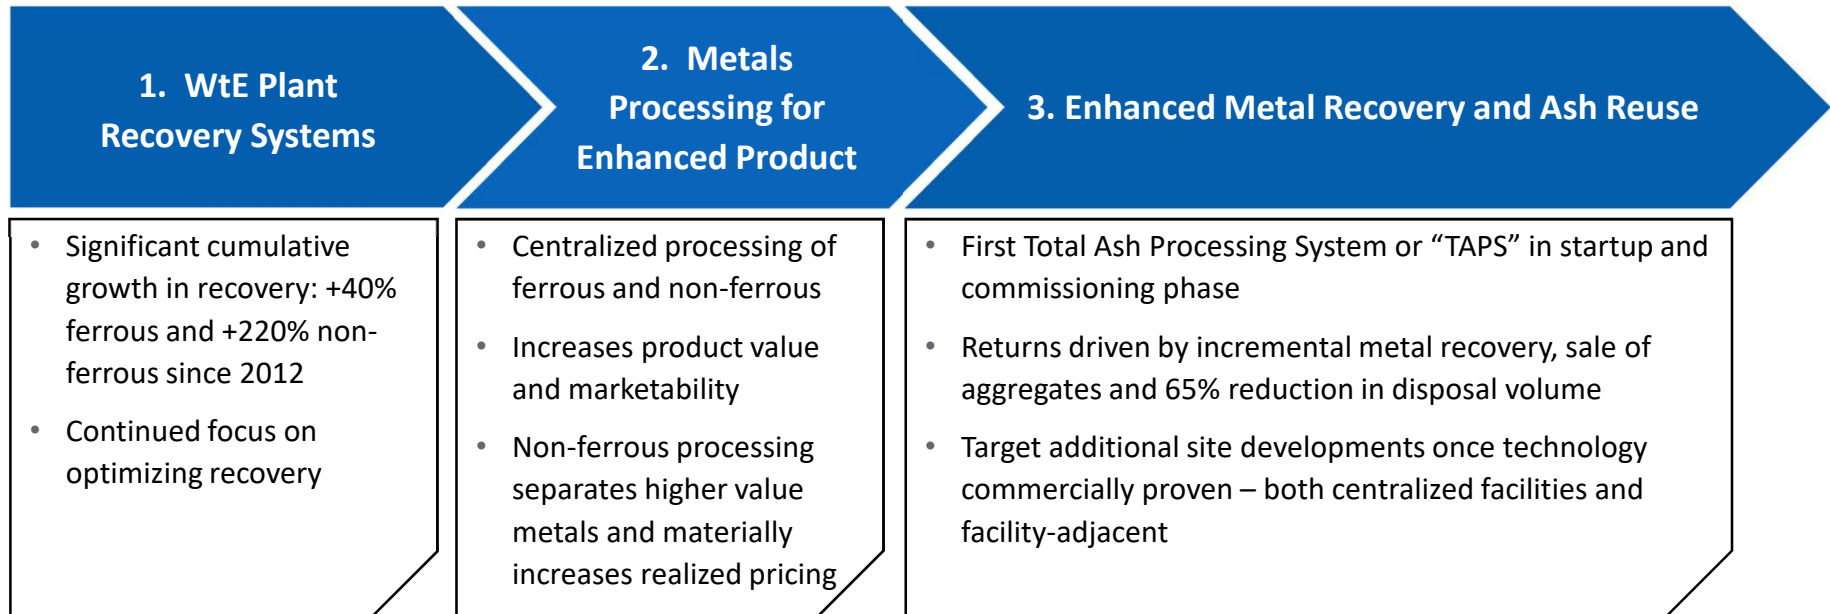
1. WtE Plant Recovery Systems

2. Metals Processing for Enhanced Product

3. Enhanced Metal Recovery and Ash Reuse

- Significant cumulative growth in recovery: +40% ferrous and +220% non-ferrous since 2012
- Continued focus on optimizing recovery

- Centralized processing of ferrous and non-ferrous
- Increases product value and marketability
- Non-ferrous processing separates higher value metals and materially increases realized pricing

- First Total Ash Processing System or “TAPS” in startup and commissioning phase
- Returns driven by incremental metal recovery, sale of aggregates and 65% reduction in disposal volume
- Target additional site developments once technology commercially proven – both centralized facilities and facility-adjacent